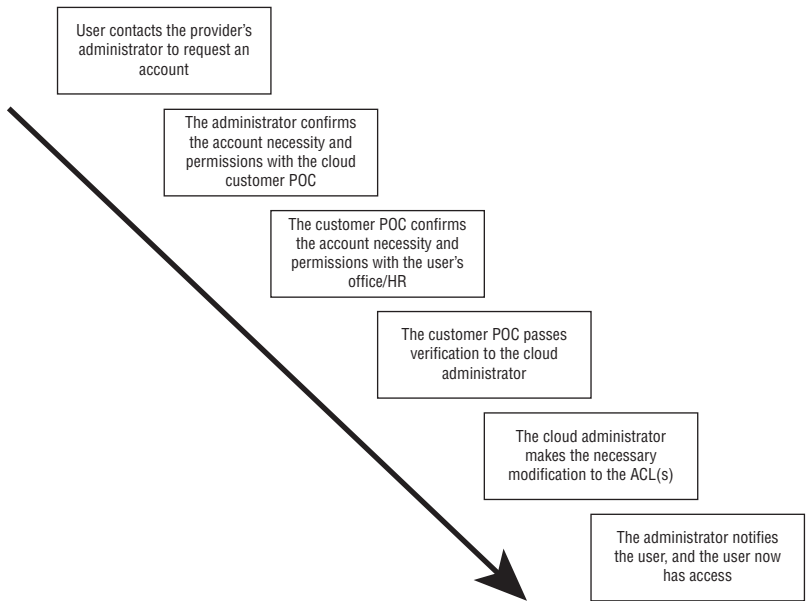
User contacts the provider's administrator to request an account

The administrator confirms the account necessity and permissions with the cloud customer POC

The customer POC confirms the account necessity and permissions with the user's office/HR

The customer POC passes verification to the cloud administrator

The cloud administrator makes the necessary modification to the ACL(s)

The administrator notifies the user, and the user now has access